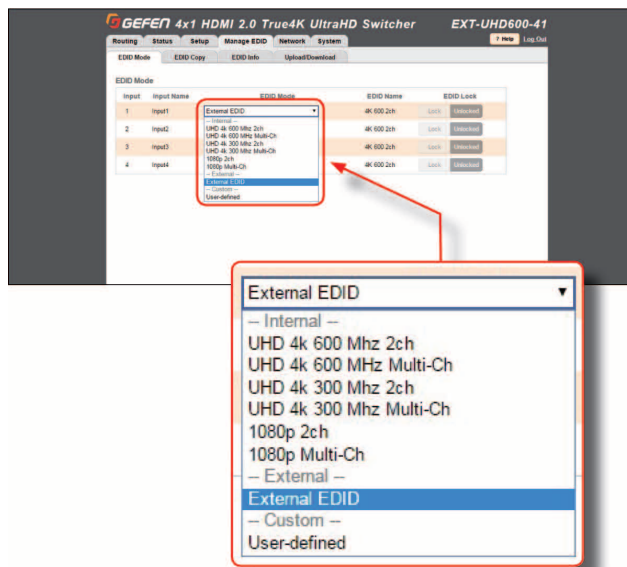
GEFEN 4x1 HDMI 2.0 True4K UltraHD Switcher EXT-UHD600-41

Routing Status Setup Manage EDID Network System

? Help Log Out

EDID Mode EDID Copy EDID Info Upload/Download

EDID Mode

| Input | Input Name | EDID Mode | EDID Name | EDID Lock | |
|---|---|---|---|---|---|
| 1 | Input1 | External EDID | 4K 600 2ch | Lock | Unlocked |
| 2 | Input2 | | 4K 600 2ch | Lock | Unlocked |
| 3 | Input3 | | 4K 600 2ch | Lock | Unlocked |
| 4 | Input4 | | 4K 600 2ch | Lock | Unlocked |

-- Internal --
UHD 4k 600 Mhz 2ch
UHD 4k 600 MHz Multi-Ch
UHD 4k 300 Mhz 2ch
UHD 4k 300 Mhz Multi-Ch
1080p 2ch
1080p Multi-Ch
-- External --
External EDID
-- Custom --
User-defined

External EDID

-- Internal --
UHD 4k 600 Mhz 2ch
UHD 4k 600 MHz Multi-Ch
UHD 4k 300 Mhz 2ch
UHD 4k 300 Mhz Multi-Ch
1080p 2ch
1080p Multi-Ch
-- External --
External EDID
-- Custom --
User-defined